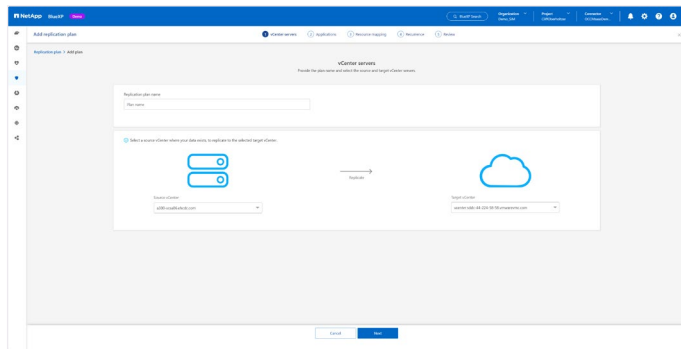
NetApp BlueXP Demo

BlueXP Search

Organization Demo_SIM

Project CVRWorkspace

Connector GCCMaasDem...

Add replication plan

1 vCenter servers 2 Applications 3 Resource mapping 4 Recurrence 5 Review

Replication plans > Add plan

vCenter servers

Provide the plan name and select the source and target vCenter servers.

Replication plan name

Plan name

Select a source vCenter where your data exists, to replicate to the selected target vCenter.

Replicate

Source vCenter

a300-vcsa08.ehcdc.com

Target vCenter

vcenter.sddc-44-233-58-59.vmwarevmc.com

Cancel Next